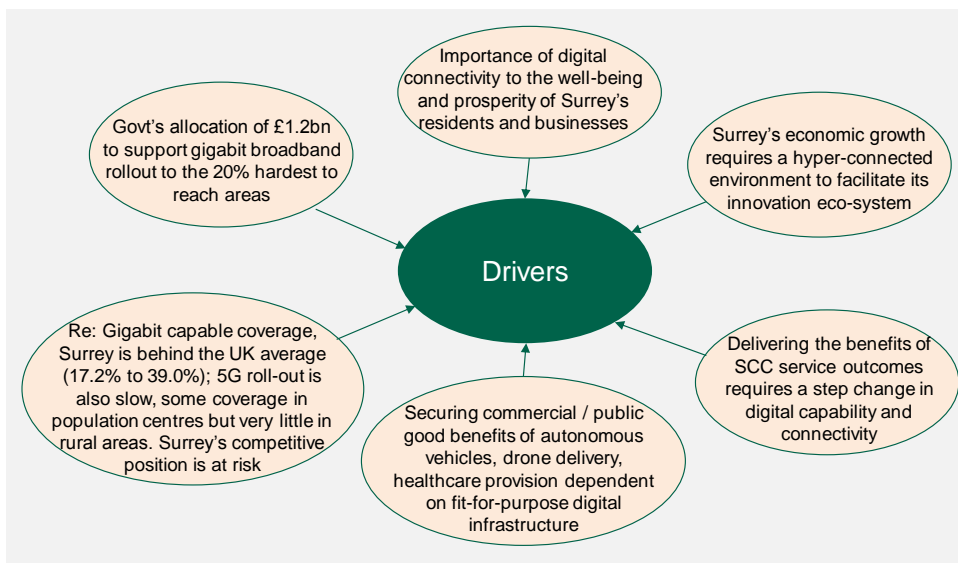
Importance of digital connectivity to the well-being and prosperity of Surrey's residents and businesses

Govt's allocation of £1.2bn to support gigabit broadband rollout to the 20% hardest to reach areas

Surrey's economic growth requires a hyper-connected environment to facilitate its innovation eco-system

Drivers

Re: Gigabit capable coverage, Surrey is behind the UK average (17.2% to 39.0%); 5G roll-out is also slow, some coverage in population centres but very little in rural areas. Surrey's competitive position is at risk

Delivering the benefits of SCC service outcomes requires a step change in digital capability and connectivity

Securing commercial / public good benefits of autonomous vehicles, drone delivery, healthcare provision dependent on fit-for-purpose digital infrastructure